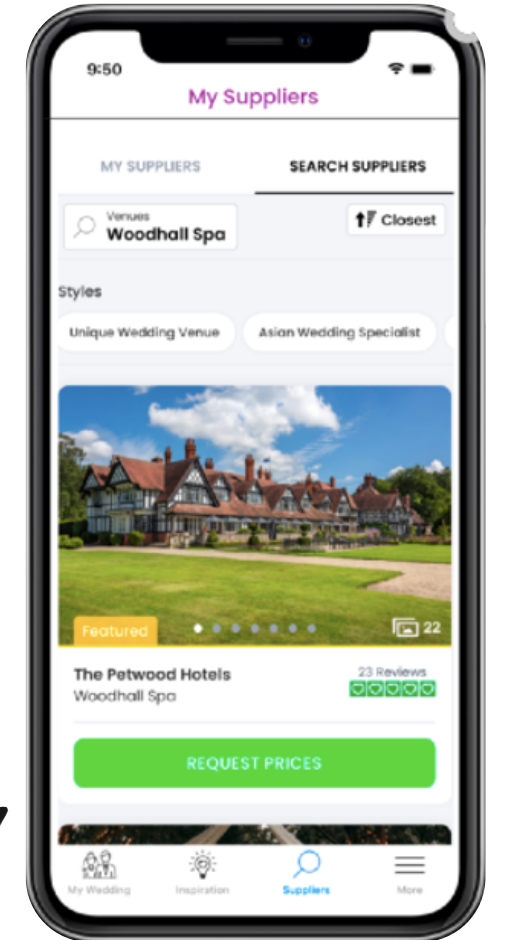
9:50

My Suppliers

MY SUPPLIERS

SEARCH SUPPLIERS

Venues
Woodhall Spa

Closest

Styles

Unique Wedding Venue

Asian Wedding Specialist

Featured

22

The Petwood Hotels
Woodhall Spa

23 Reviews

REQUEST PRICES

My Wedding

Inspiration

Suppliers

More